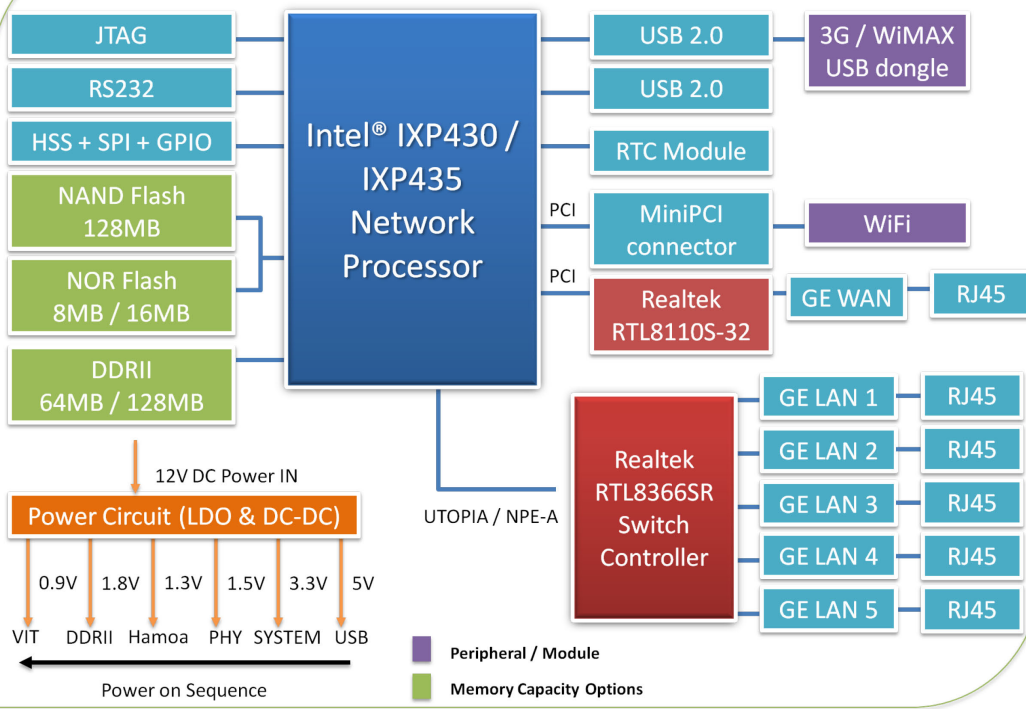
JTAG

RS232

HSS + SPI + GPIO

NAND Flash 128MB

NOR Flash 8MB / 16MB

DDRII 64MB / 128MB

Intel® IXP430 / IXP435 Network Processor

USB 2.0

3G / WiMAX USB dongle

USB 2.0

RTC Module

PCI

MiniPCI connector

WiFi

PCI

Realtek RTL8110S-32

GE WAN

RJ45

12V DC Power IN

Power Circuit (LDO & DC-DC)

0.9V 1.8V 1.3V 1.5V 3.3V 5V

VIT DDRII Hamoa PHY SYSTEM USB

Power on Sequence

UTOPIA / NPE-A

Realtek RTL8366SR Switch Controller

GE LAN 1 RJ45

GE LAN 2 RJ45

GE LAN 3 RJ45

GE LAN 4 RJ45

GE LAN 5 RJ45

Peripheral / Module

Memory Capacity Options